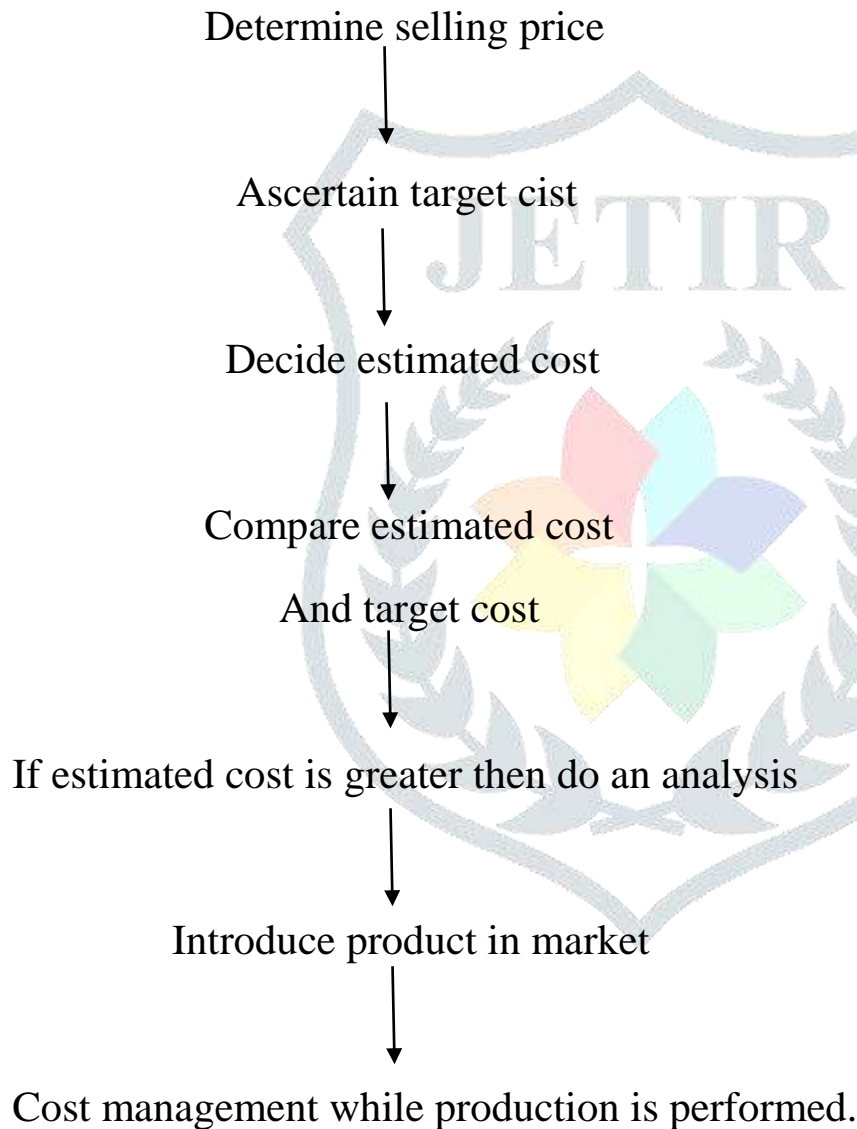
Determine selling price

Ascertain target cist

Decide estimated cost

Compare estimated cost

And target cost

If estimated cost is greater then do an analysis

Introduce product in market

Cost management while production is performed.

JETIR